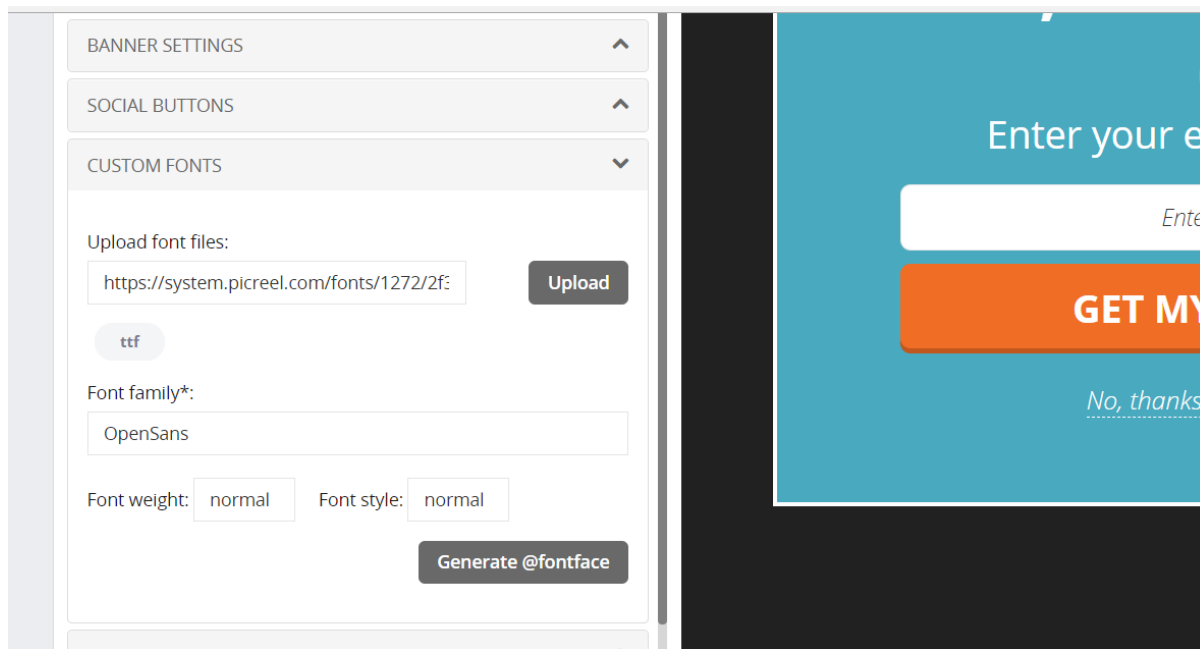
BANNER SETTINGS

SOCIAL BUTTONS

CUSTOM FONTS

Upload font files:

https://system.picreel.com/fonts/1272/2f3

Upload

ttf

Font family*:

OpenSans

Font weight: normal

Font style: normal

Generate @fontface

Enter your e

Ente

GET MY

No, thanks